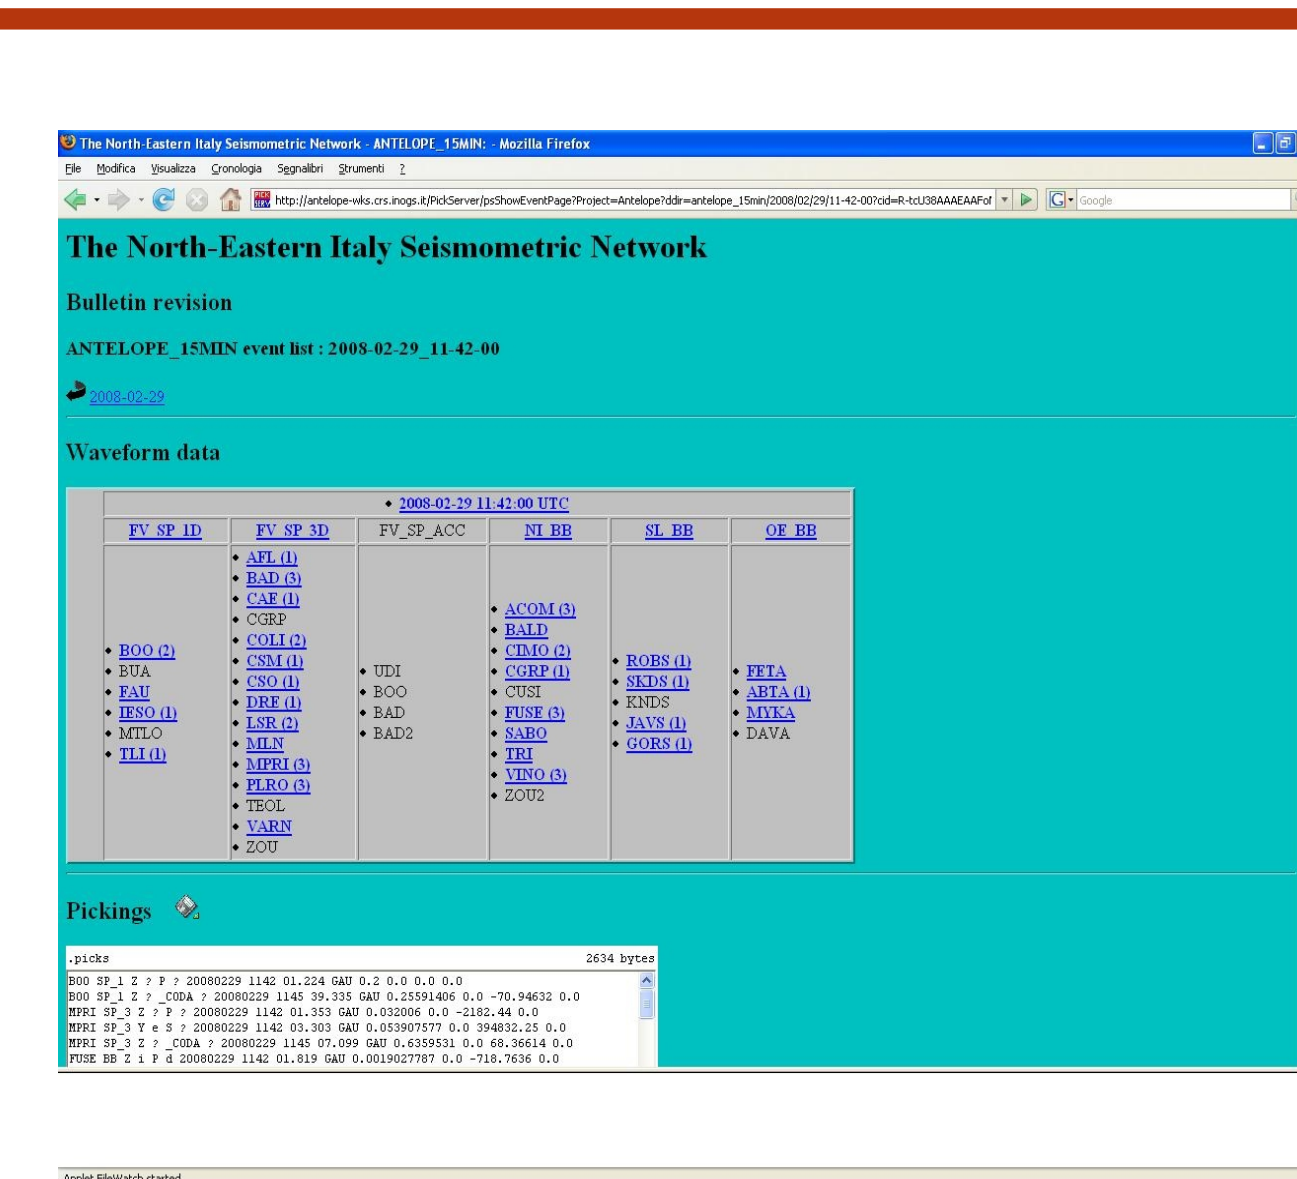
The North-Eastern Italy Seismometric Network - ANTELOPE_15MIN: - Mozilla Firefox

File Modifica Visualizza Cronologia Segnalibri Strumenti ?

http://antelope-wks.crs.inogs.it/PickServer/psShowEventPage?Project=Antelope?ddir=antelope_15min/2008/02/29/11-42-00?cid=R-tcU38AAAEAAFof

Google

The North-Eastern Italy Seismometric Network

Bulletin revision

ANTELOPE_15MIN event list : 2008-02-29_11-42-00

2008-02-29

Waveform data

• 2008-02-29 11:42:00 UTC

| FV_SP_1D | FV_SP_3D | FV_SP_ACC | NI_BB | SL_BB | OE_BB |
|---|---|---|---|---|---|
| • BOO (2)<br>• BUA<br>• FAU<br>• IESO (1)<br>• MTLO<br>• TLI (1) | • AFL (1)<br>• BAD (3)<br>• CAE (1)<br>• CGRP<br>• COLI (2)<br>• CSM (1)<br>• CSO (1)<br>• DRE (1)<br>• LSR (2)<br>• MLN<br>• MPRI (3)<br>• PLRO (3)<br>• TEOL<br>• VARN<br>• ZOU | • UDI<br>• BOO<br>• BAD<br>• BAD2 | • ACOM (3)<br>• BALD<br>• CIMO (2)<br>• CGRP (1)<br>• CUSI<br>• FUSE (3)<br>• SABO<br>• TRI<br>• VINO (3)<br>• ZOU2 | • ROBS (1)<br>• SKDS (1)<br>• KNDS<br>• JAVS (1)<br>• GORS (1) | • FETA<br>• ABTA (1)<br>• MYKA<br>• DAVA |

Pickings

.picks 2634 bytes
BOO SP_1 Z ? P ? 20080229 1142 01.224 GAU 0.2 0.0 0.0 0.0
BOO SP_1 Z ? _CODA ? 20080229 1145 39.335 GAU 0.25591406 0.0 -70.94632 0.0
MPRI SP_3 Z ? P ? 20080229 1142 01.353 GAU 0.032006 0.0 -2182.44 0.0
MPRI SP_3 Y e S ? 20080229 1142 03.303 GAU 0.053907577 0.0 394832.25 0.0
MPRI SP_3 Z ? _CODA ? 20080229 1145 07.099 GAU 0.6359531 0.0 68.36614 0.0
FUSE BB Z i P d 20080229 1142 01.819 GAU 0.0019027787 0.0 -718.7636 0.0

Applet FileWatch started